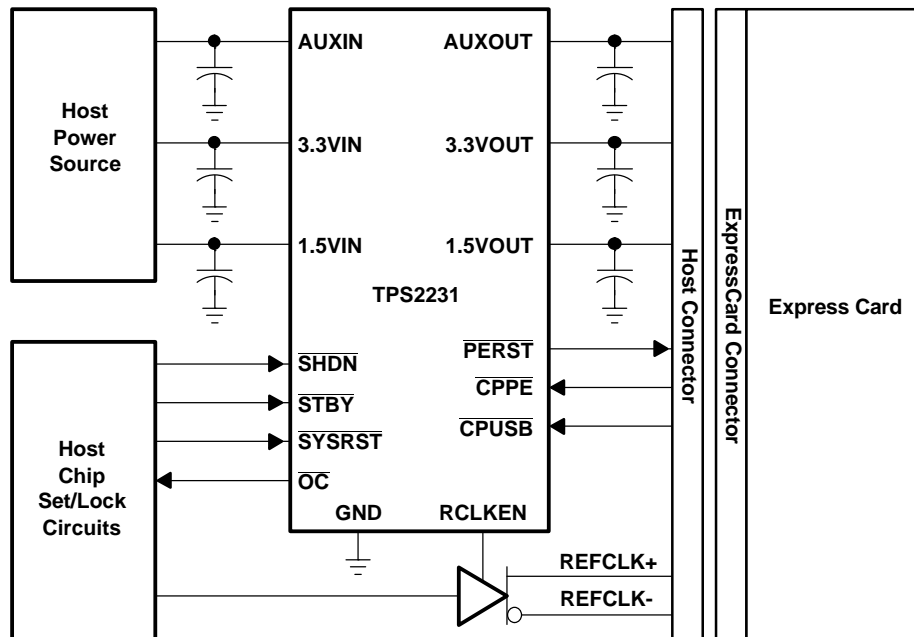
Host Power Source

AUXIN
3.3VIN
1.5VIN

AUXOUT
3.3VOUT
1.5VOUT

TPS2231

$\overline{\text{SHDN}}$
$\overline{\text{STBY}}$
$\overline{\text{SYSRST}}$
$\overline{\text{OC}}$

$\overline{\text{PERST}}$
$\overline{\text{CPPE}}$
$\overline{\text{CPUSB}}$

GND
RCLKEN

Host Chip Set/Lock Circuits

REFCLK+
REFCLK-

Host Connector

ExpressCard Connector

Express Card